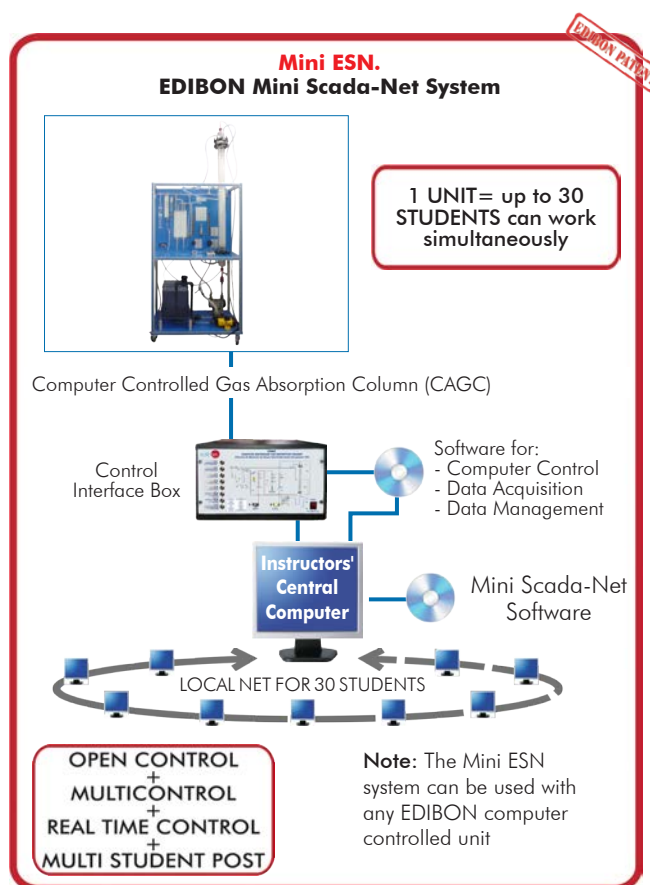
EDIBON PATENT

Mini ESN.
EDIBON Mini Scada-Net System

1 UNIT= up to 30 STUDENTS can work simultaneously

Computer Controlled Gas Absorption Column (CAGC)

Control Interface Box

Software for:
- Computer Control
- Data Acquisition
- Data Management

Instructors' Central Computer

Mini Scada-Net Software

LOCAL NET FOR 30 STUDENTS

OPEN CONTROL
+
MULTICONTROL
+
REAL TIME CONTROL
+
MULTI STUDENT POST

Note: The Mini ESN system can be used with any EDIBON computer controlled unit